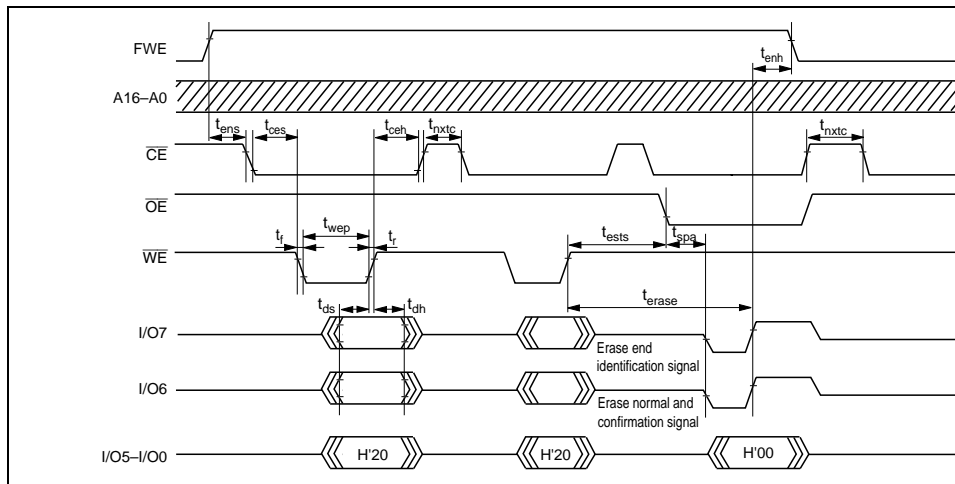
FWE

$t_{enh}$

A16–A0

$t_{ens}$ $t_{ces}$ $t_{ceh}$ $t_{nxtc}$ $t_{nxtc}$

$\overline{CE}$

$\overline{OE}$

$t_f$ $t_{wep}$ $t_r$ $t_{ests}$ $t_{spa}$

$\overline{WE}$

$t_{ds}$ $t_{dh}$ $t_{erase}$

I/O7

Erase end identification signal

I/O6

Erase normal and confirmation signal

I/O5–I/O0

H'20

H'20

H'00